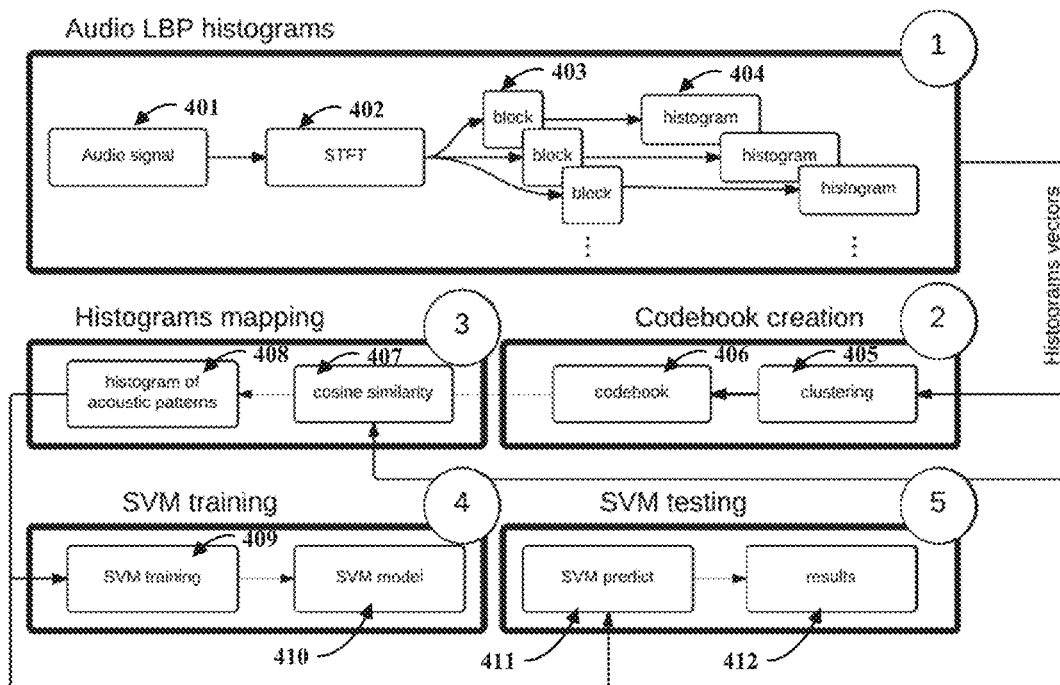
Audio LBP histograms

1

401

Audio signal

402

STFT

403

block

block

block

404

histogram

histogram

histogram

⋮

⋮

Histograms vectors

Histograms mapping

3

408

histogram of acoustic patterns

407

cosine similarity

Codebook creation

2

406

codebook

405

clustering

SVM training

4

409

SVM training

SVM model

410

SVM testing

5

SVM predict

results

411

412